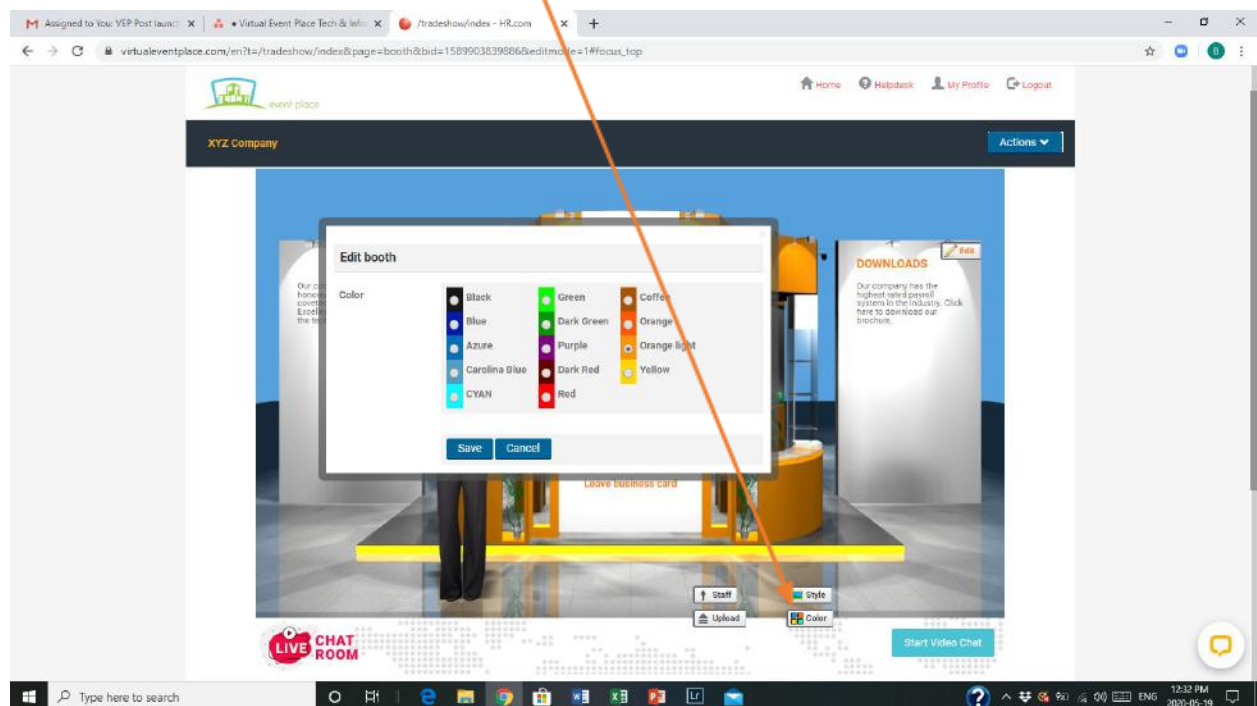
Assigned to You: VEP Post launc ×
• Virtual Event Place Tech & Info ×
/tradeshow/index - HR.com ×
+

virtualeventplace.com/en?t=/tradeshow/index&page=booth&bid=1589903839886&editmode=1#focus_top

event place

Home Helpdesk My Profile Logout

XYZ Company

Actions

Edit

DOWNLOADS

Our company has the highest rated payroll system in the industry. Click here to download our brochure.

Our c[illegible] hono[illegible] cove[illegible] Excel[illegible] the te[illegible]

Edit booth

Color

| | | |
|---|---|---|
| Black | Green | Coffee |
| Blue | Dark Green | Orange |
| Azure | Purple | Orange light |
| Carolina Blue | Dark Red | Yellow |
| CYAN | Red | |

Save Cancel

Leave business card

Staff
Style
Upload
Color

LIVE CHAT ROOM

Start Video Chat

Type here to search

ENG 12:32 PM 2020-05-19